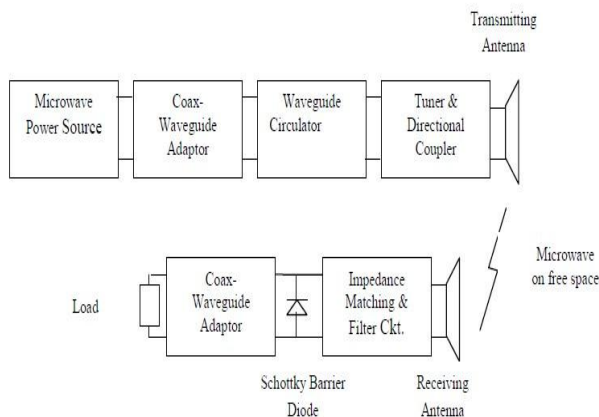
Transmitting Antenna

Microwave Power Source

Coax-Waveguide Adaptor

Waveguide Circulator

Tuner & Directional Coupler

Microwave on free space

Load

Coax-Waveguide Adaptor

Impedance Matching & Filter Ckt.

Schottky Barrier Diode

Receiving Antenna